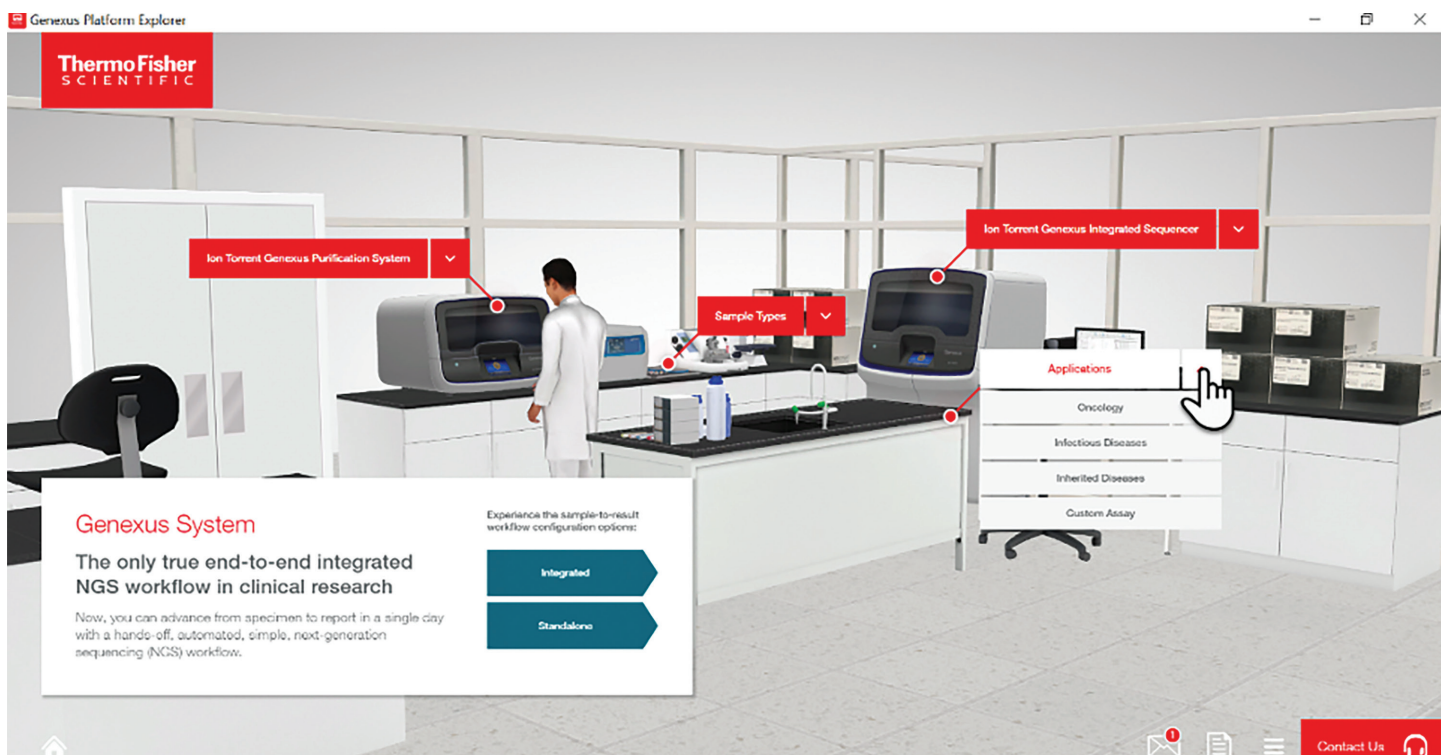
Genexus Platform Explorer

ThermoFisher SCIENTIFIC

Ion Torrent Genexus Purification System

Ion Torrent Genexus Integrated Sequencer

Sample Types

Applications

Oncology

Infectious Diseases

Inherited Diseases

Custom Assay

Genexus System

The only true end-to-end integrated NGS workflow in clinical research

Now, you can advance from specimen to report in a single day with a hands-off, automated, simple, next-generation sequencing (NGS) workflow.

Experience the sample-to-result workflow configuration options:

Integrated

Standalone

1

Contact Us